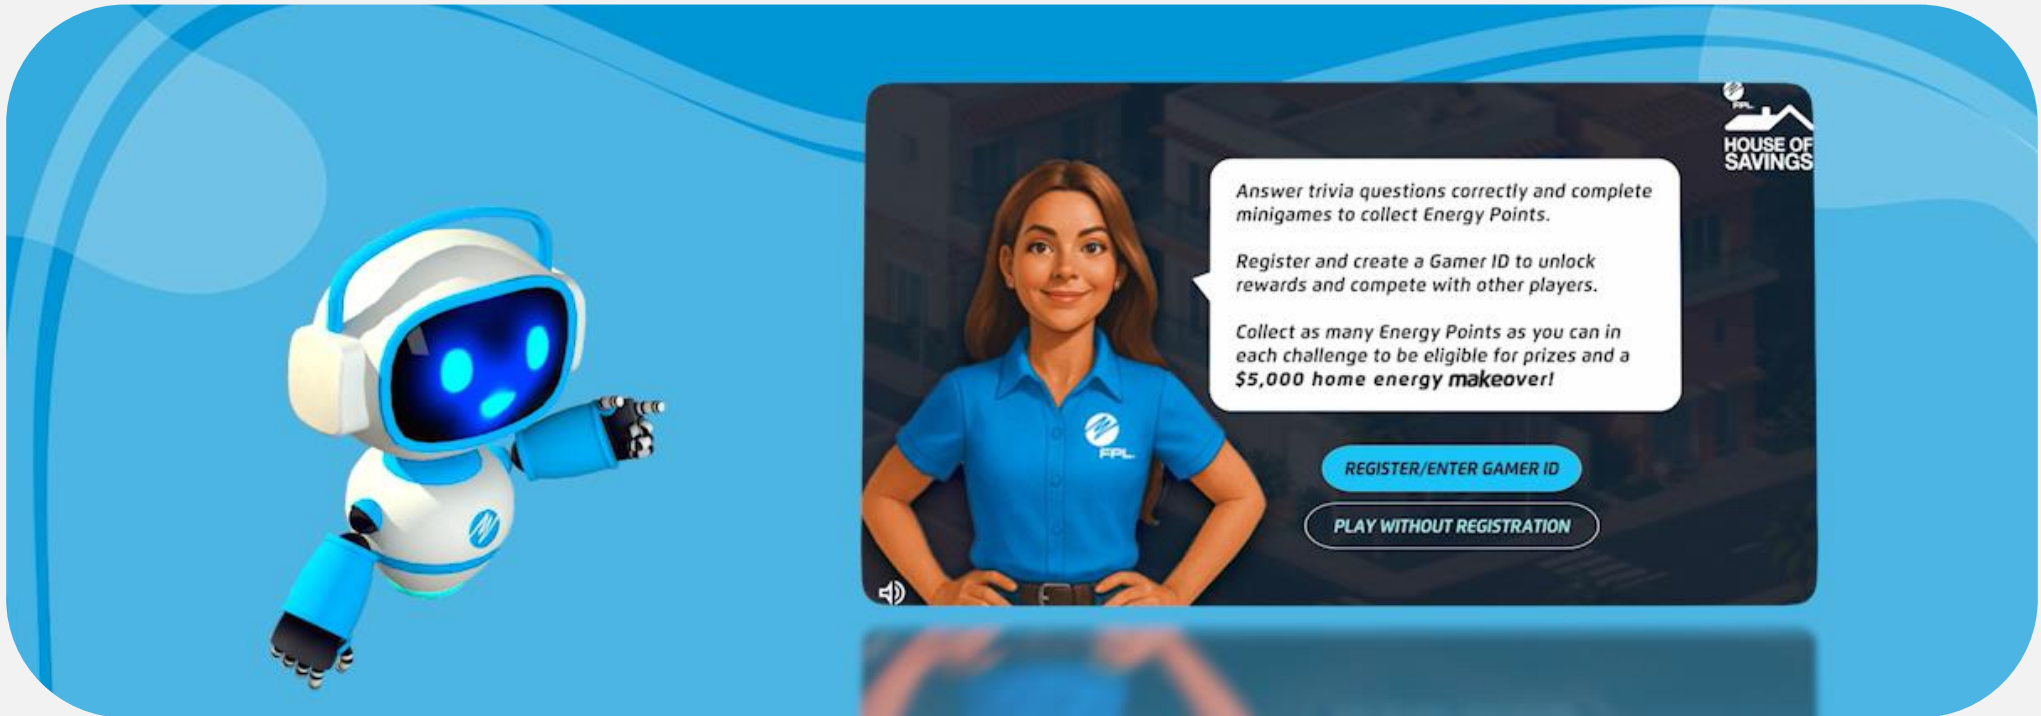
FPL
HOUSE OF SAVINGS

Answer trivia questions correctly and complete minigames to collect Energy Points.

Register and create a Gamer ID to unlock rewards and compete with other players.

Collect as many Energy Points as you can in each challenge to be eligible for prizes and a $5,000 home energy makeover!

FPL

REGISTER/ENTER GAMER ID

PLAY WITHOUT REGISTRATION